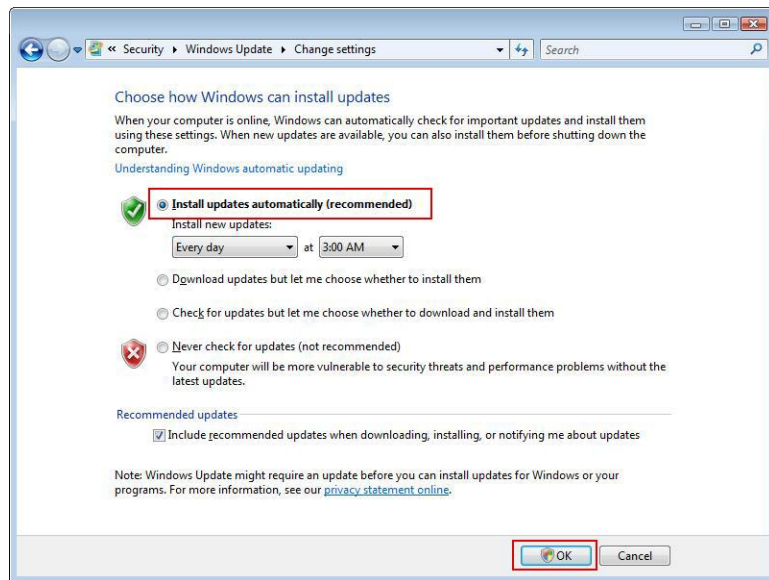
« Security ▸ Windows Update ▸ Change settings

Search

Choose how Windows can install updates

When your computer is online, Windows can automatically check for important updates and install them using these settings. When new updates are available, you can also install them before shutting down the computer.

Understanding Windows automatic updating

Install updates automatically (recommended)

Install new updates:

Every day at 3:00 AM

Download updates but let me choose whether to install them

Check for updates but let me choose whether to download and install them

Never check for updates (not recommended)

Your computer will be more vulnerable to security threats and performance problems without the latest updates.

Recommended updates

Include recommended updates when downloading, installing, or notifying me about updates

Note: Windows Update might require an update before you can install updates for Windows or your programs. For more information, see our privacy statement online.

OK Cancel